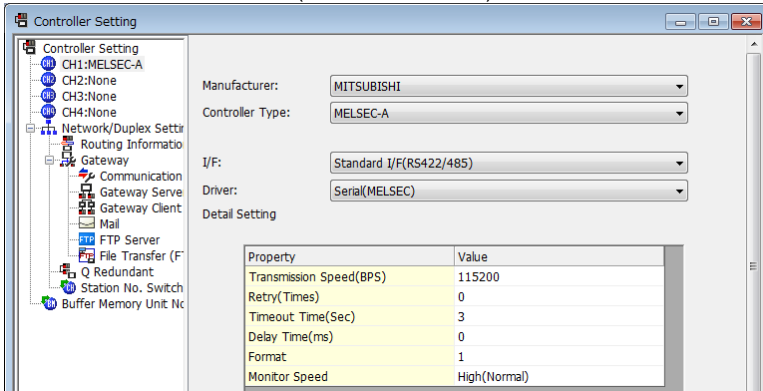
Controller Setting

Controller Setting
CH1:MELSEC-A
CH2:None
CH3:None
CH4:None
Network/Duplex Settir
Routing Informatio
Gateway
Communication
Gateway Serve
Gateway Client
Mail
FTP Server
File Transfer (F
Q Redundant
Station No. Switch
Buffer Memory Unit No

Manufacturer: MITSUBISHI
Controller Type: MELSEC-A
I/F: Standard I/F(RS422/485)
Driver: Serial(MELSEC)
Detail Setting

| Property | Value |
|---|---|
| Transmission Speed(BPS) | 115200 |
| Retry(Times) | 0 |
| Timeout Time(Sec) | 3 |
| Delay Time(ms) | 0 |
| Format | 1 |
| Monitor Speed | High(Normal) |